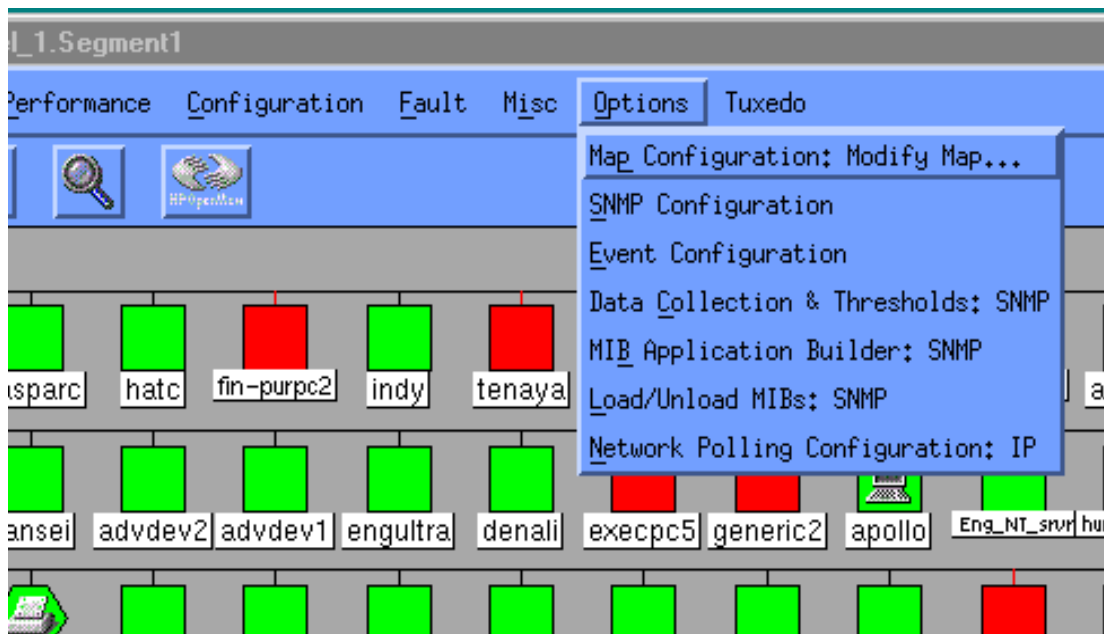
l_1.Segment1

erformance Configuration Fault Misc Options Tuxedo

HPOpenView

Map Configuration: Modify Map...
SNMP Configuration
Event Configuration
Data Collection & Thresholds: SNMP
MIB Application Builder: SNMP
Load/Unload MIBs: SNMP
Network Polling Configuration: IP

sparc hatc fin-purpc2 indy tenaya a

ansei advdev2 advdev1 engultra denali execpc5 generic2 apollo Eng_NT_srvr hu